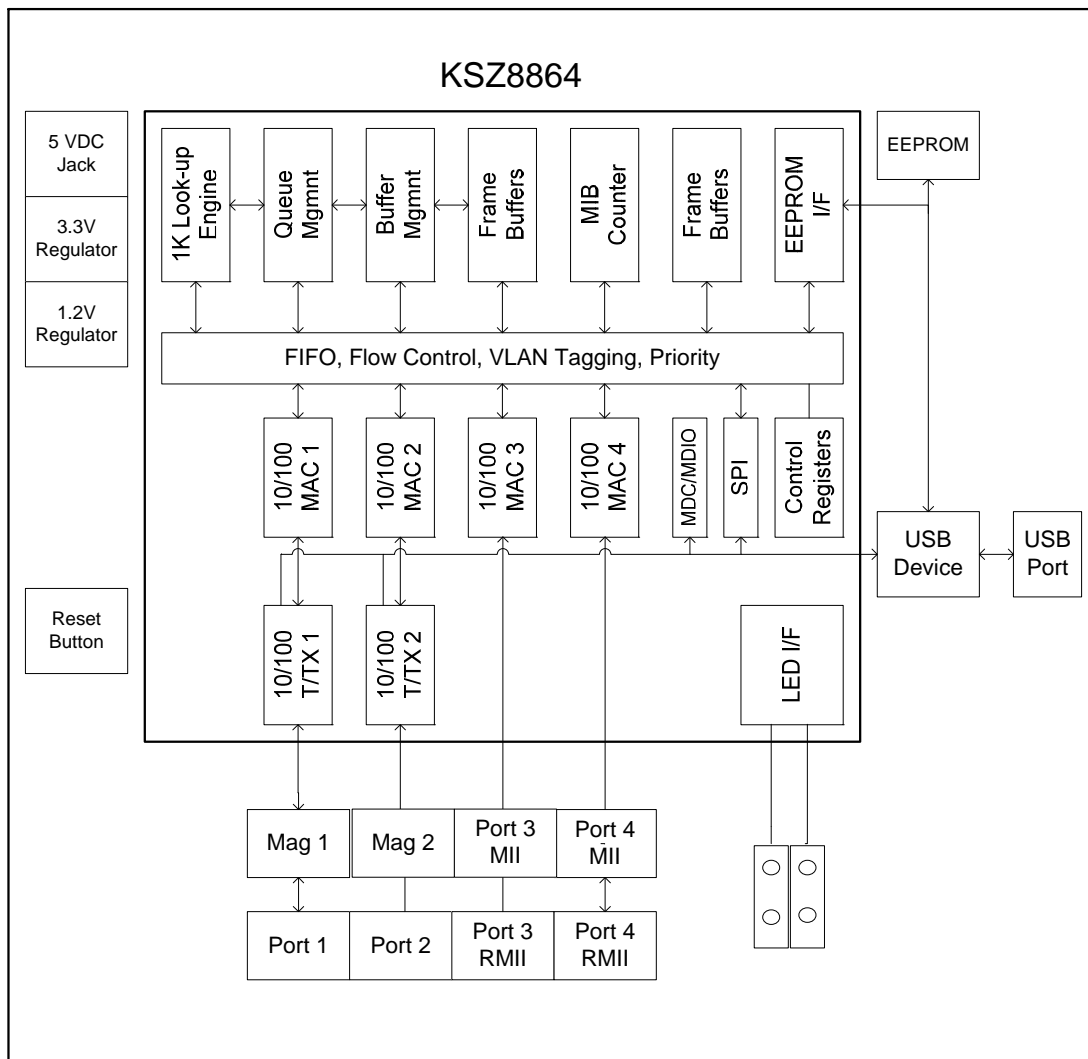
KSZ8864

5 VDC Jack

3.3V Regulator

1.2V Regulator

1K Look-up Engine

Queue Mgmnt

Buffer Mgmnt

Frame Buffers

MIB Counter

Frame Buffers

EEPROM I/F

EEPROM

FIFO, Flow Control, VLAN Tagging, Priority

10/100 MAC 1

10/100 MAC 2

10/100 MAC 3

10/100 MAC 4

MDC/MDIO

SPI

Control Registers

USB Device

USB Port

Reset Button

10/100 T/TX 1

10/100 T/TX 2

LED I/F

Mag 1

Mag 2

Port 3 MII

Port 4 MII

Port 1

Port 2

Port 3 RMII

Port 4 RMII